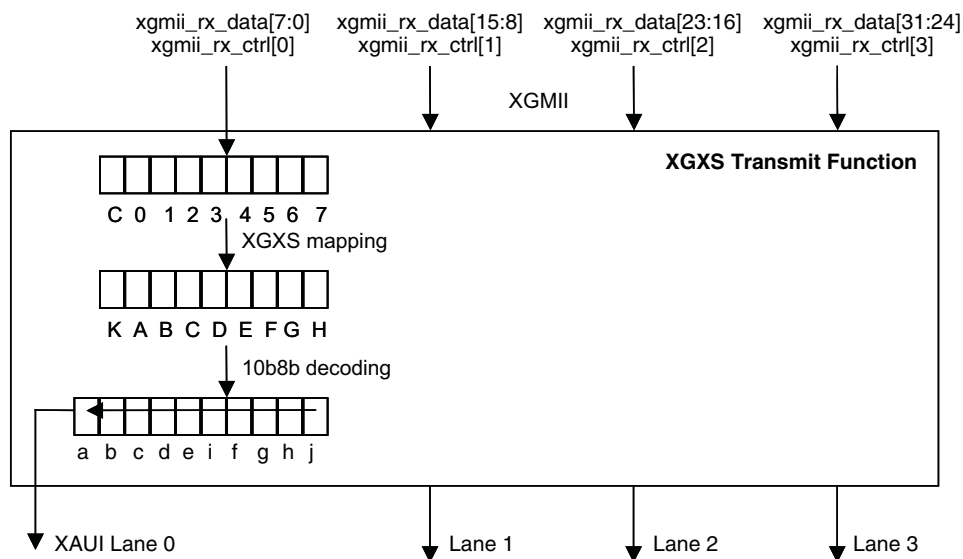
xgmii_rx_data[7:0]
xgmii_rx_ctrl[0]

xgmii_rx_data[15:8]
xgmii_rx_ctrl[1]

xgmii_rx_data[23:16]
xgmii_rx_ctrl[2]

xgmii_rx_data[31:24]
xgmii_rx_ctrl[3]

XGMII

XGXS Transmit Function

C 0 1 2 3 4 5 6 7

XGXS mapping

K A B C D E F G H

10b8b decoding

a b c d e i f g h j

XAUI Lane 0

Lane 1

Lane 2

Lane 3